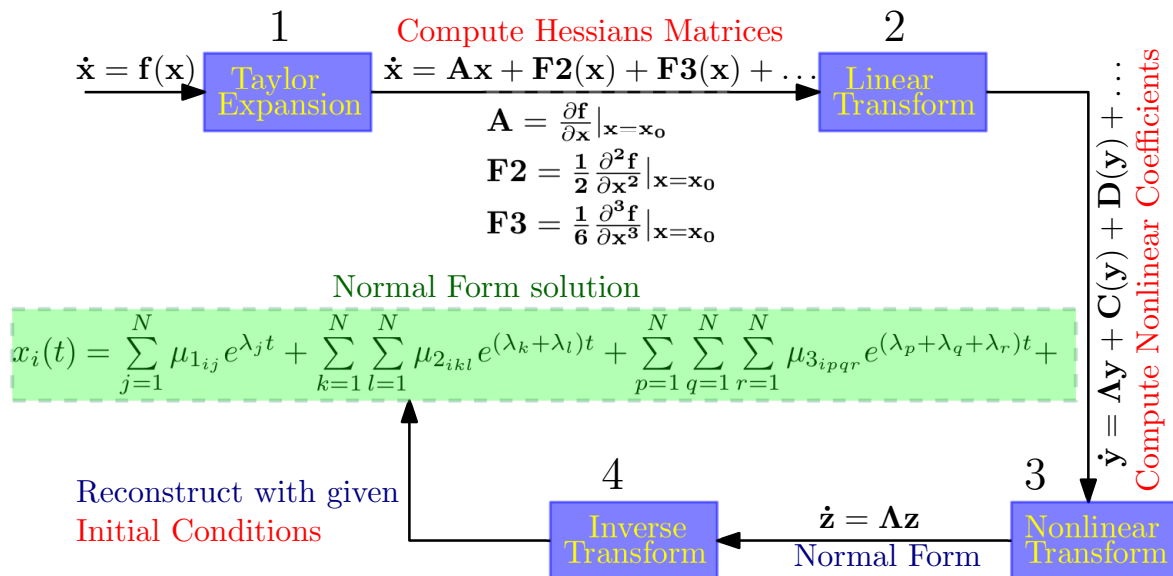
1

Compute Hessians Matrices

2

$\dot{\mathbf{x}} = \mathbf{f}(\mathbf{x})$

Taylor Expansion

$\dot{\mathbf{x}} = \mathbf{A}\mathbf{x} + \mathbf{F2}(\mathbf{x}) + \mathbf{F3}(\mathbf{x}) + \ldots$

Linear Transform

$\mathbf{A} = \frac{\partial \mathbf{f}}{\partial \mathbf{x}}|_{\mathbf{x}=\mathbf{x_0}}$

$\mathbf{F2} = \frac{1}{2}\frac{\partial^2 \mathbf{f}}{\partial \mathbf{x}^2}|_{\mathbf{x}=\mathbf{x_0}}$

$\mathbf{F3} = \frac{1}{6}\frac{\partial^3 \mathbf{f}}{\partial \mathbf{x}^3}|_{\mathbf{x}=\mathbf{x_0}}$

$\dot{\mathbf{y}} = \mathbf{\Lambda}\mathbf{y} + \mathbf{C}(\mathbf{y}) + \mathbf{D}(\mathbf{y}) + \ldots$

Compute Nonlinear Coefficients

Normal Form solution

$x_i(t) = \sum_{j=1}^{N} \mu_{1_{ij}} e^{\lambda_j t} + \sum_{k=1}^{N}\sum_{l=1}^{N} \mu_{2_{ikl}} e^{(\lambda_k+\lambda_l)t} + \sum_{p=1}^{N}\sum_{q=1}^{N}\sum_{r=1}^{N} \mu_{3_{ipqr}} e^{(\lambda_p+\lambda_q+\lambda_r)t} +$

4

3

Reconstruct with given Initial Conditions

Inverse Transform

$\dot{\mathbf{z}} = \mathbf{\Lambda}\mathbf{z}$

Normal Form

Nonlinear Transform